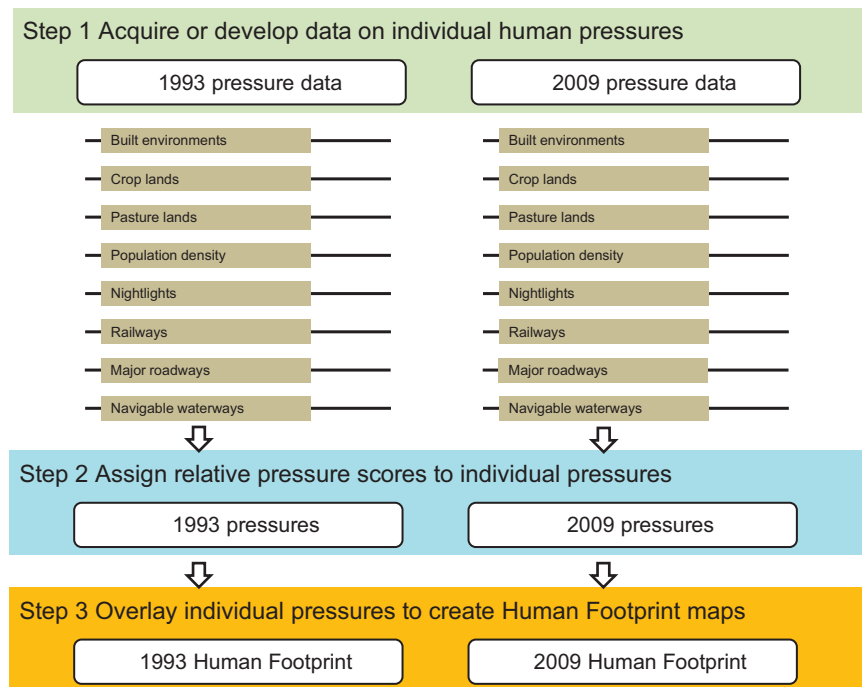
Step 1 Acquire or develop data on individual human pressures

1993 pressure data

Built environments
Crop lands
Pasture lands
Population density
Nightlights
Railways
Major roadways
Navigable waterways

2009 pressure data

Built environments
Crop lands
Pasture lands
Population density
Nightlights
Railways
Major roadways
Navigable waterways

Step 2 Assign relative pressure scores to individual pressures

1993 pressures

2009 pressures

Step 3 Overlay individual pressures to create Human Footprint maps

1993 Human Footprint

2009 Human Footprint